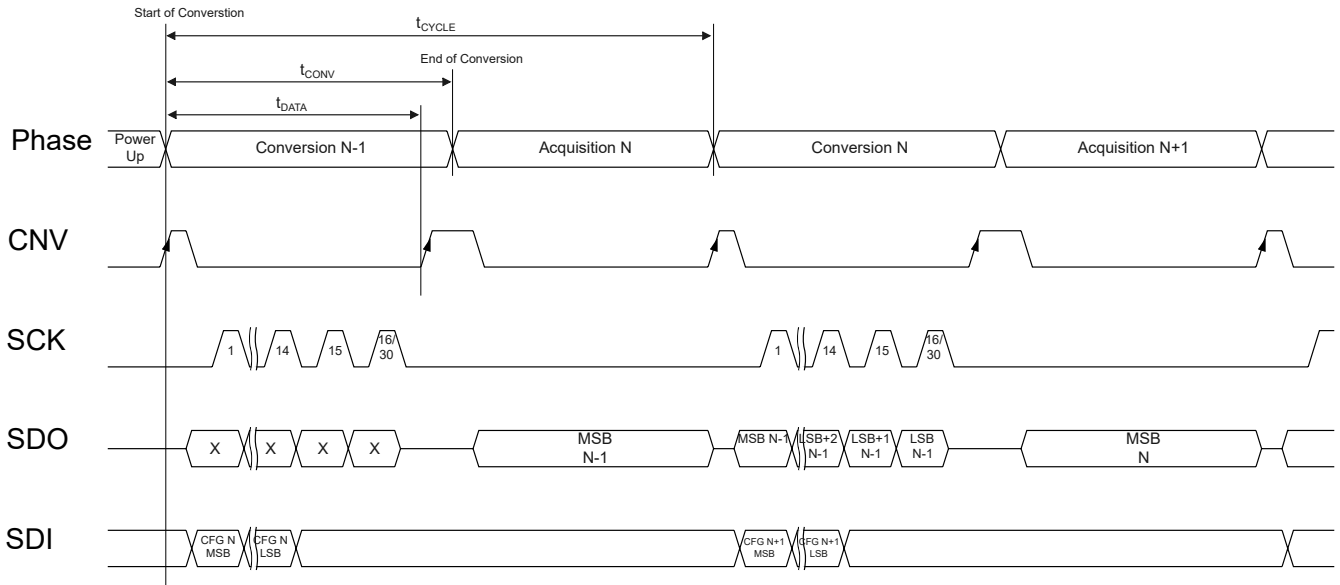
Start of Conversion

$t_{CYCLE}$

End of Conversion

$t_{CONV}$

$t_{DATA}$

Phase

Power Up

Conversion N-1

Acquisition N

Conversion N

Acquisition N+1

CNV

SCK

1

14

15

16/30

1

14

15

16/30

SDO

X

X

X

X

MSB N-1

MSB N-1

LSB+2 N-1

LSB+1 N-1

LSB N-1

MSB N

SDI

CFG N MSB

CFG N LSB

CFG N+1 MSB

CFG N+1 LSB